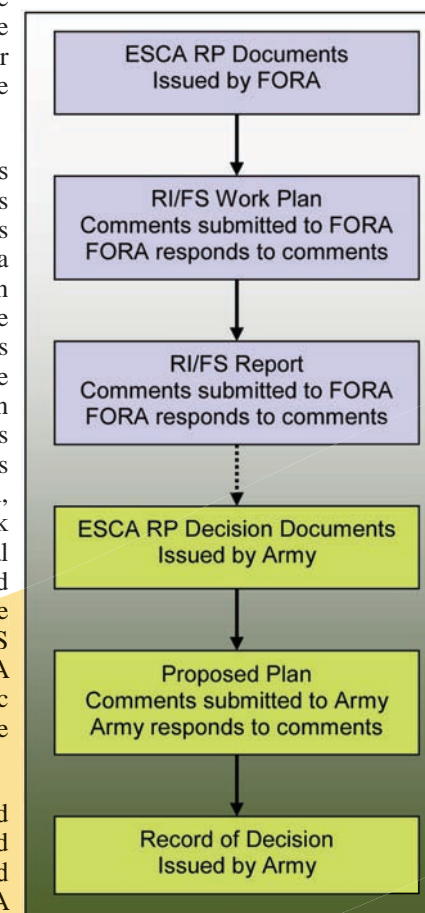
ESCA RP Documents Issued by FORA

RI/FS Work Plan
Comments submitted to FORA
FORA responds to comments

RI/FS Report
Comments submitted to FORA
FORA responds to comments

ESCA RP Decision Documents
Issued by Army

Proposed Plan
Comments submitted to Army
Army responds to comments

Record of Decision
Issued by Army